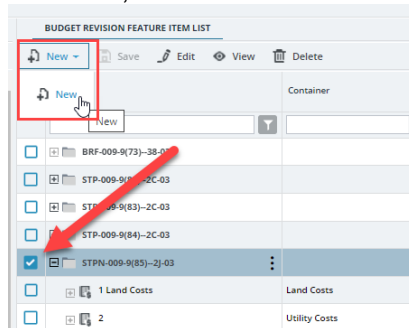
BUDGET REVISION FEATURE ITEM LIST

New ▾ Save Edit View Delete

New

New

Container

BRF-009-9(73)--38-0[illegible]

STP-009-9([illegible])--2C-03

STP-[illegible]09-9(83)--2C-03

STP-009-9(84)--2C-03

STPN-009-9(85)--2J-03

1 Land Costs | Land Costs

2 | Utility Costs